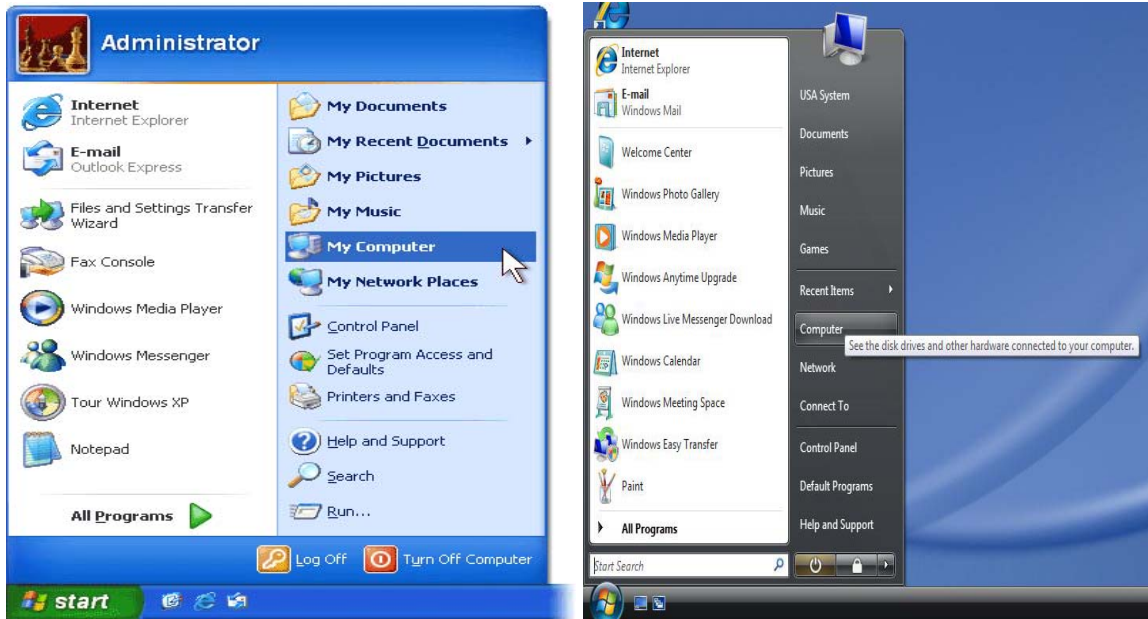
Administrator

Internet
Internet Explorer

E-mail
Outlook Express

Files and Settings Transfer Wizard

Fax Console

Windows Media Player

Windows Messenger

Tour Windows XP

Notepad

All Programs

My Documents
My Recent Documents
My Pictures
My Music
My Computer
My Network Places
Control Panel
Set Program Access and Defaults
Printers and Faxes
Help and Support
Search
Run...

Log Off
Turn Off Computer

start

Internet
Internet Explorer

E-mail
Windows Mail

Welcome Center
Windows Photo Gallery
Windows Media Player
Windows Anytime Upgrade
Windows Live Messenger Download
Windows Calendar
Windows Meeting Space
Windows Easy Transfer
Paint

All Programs

Start Search

USA System
Documents
Pictures
Music
Games
Recent Items
Computer
See the disk drives and other hardware connected to your computer.
Network
Connect To
Control Panel
Default Programs
Help and Support